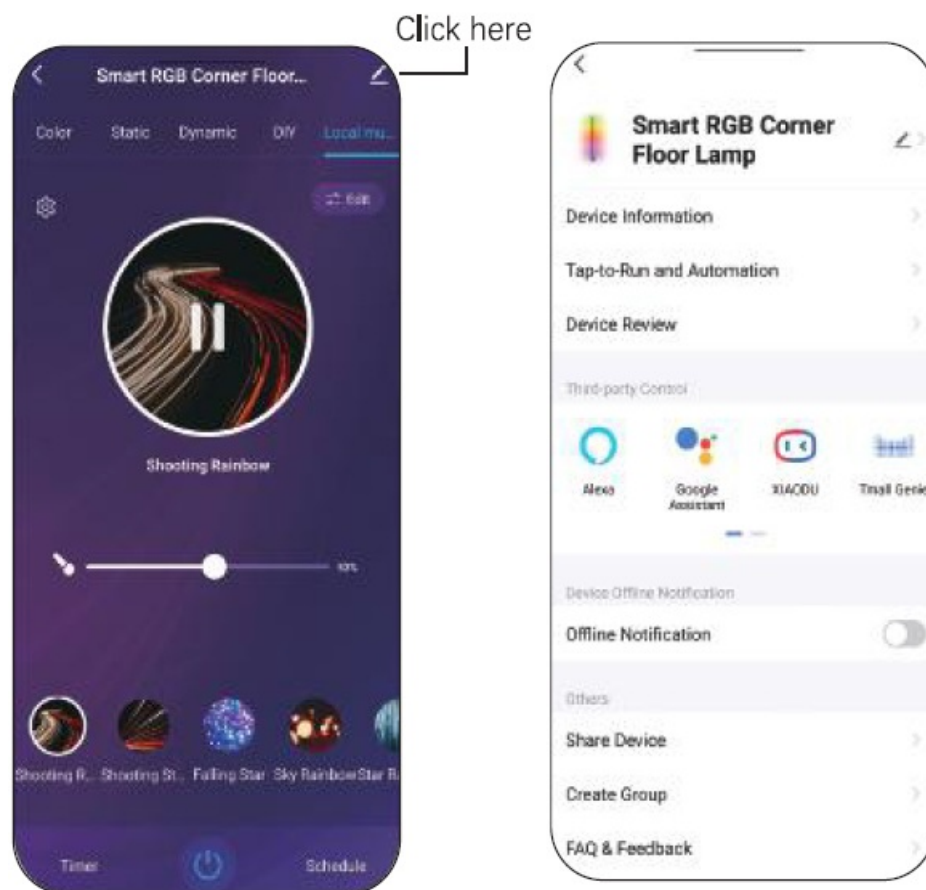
Click here

Smart RGB Corner Floor...

Color Static Dynamic DIY Local mu...

Edit

Shooting Rainbow

10%

Shooting R... Shooting St... Falling Star Sky Rainbow Star R

Timer Schedule

Smart RGB Corner Floor Lamp

Device Information

Tap-to-Run and Automation

Device Review

Third-party Control

Alexa Google Assistant XIAODU Tmall Genie

Device Offline Notification

Offline Notification

Others

Share Device

Create Group

FAQ & Feedback